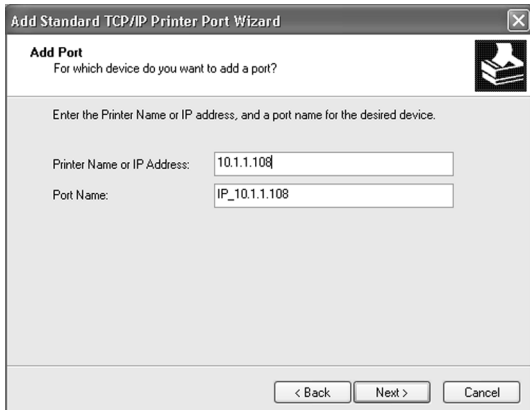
Add Standard TCP/IP Printer Port Wizard

Add Port
For which device do you want to add a port?

Enter the Printer Name or IP address, and a port name for the desired device.

Printer Name or IP Address: 10.1.1.108

Port Name: IP_10.1.1.108

< Back Next > Cancel